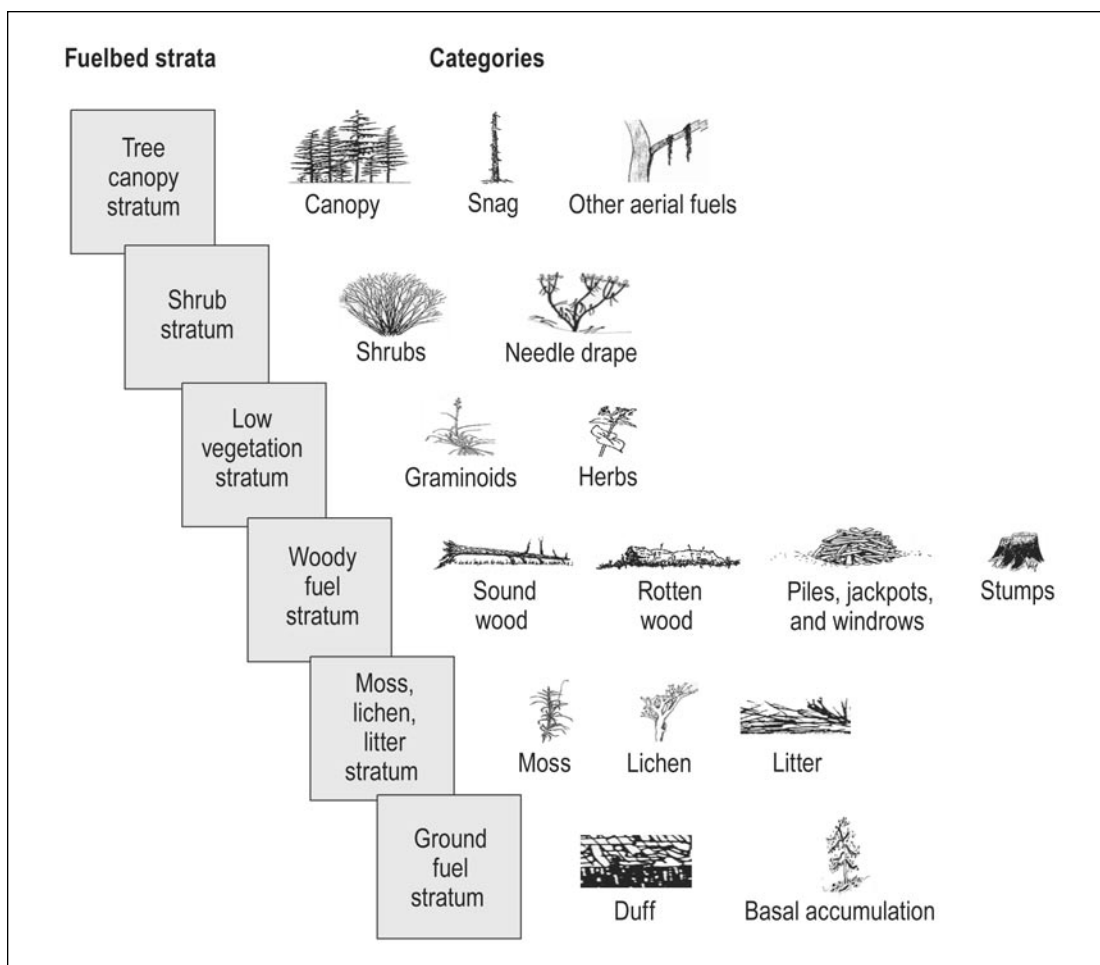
Fuelbed strata

Categories

Tree canopy stratum

Canopy

Snag

Other aerial fuels

Shrub stratum

Shrubs

Needle drape

Low vegetation stratum

Graminoids

Herbs

Woody fuel stratum

Sound wood

Rotten wood

Piles, jackpots, and windrows

Stumps

Moss, lichen, litter stratum

Moss

Lichen

Litter

Ground fuel stratum

Duff

Basal accumulation